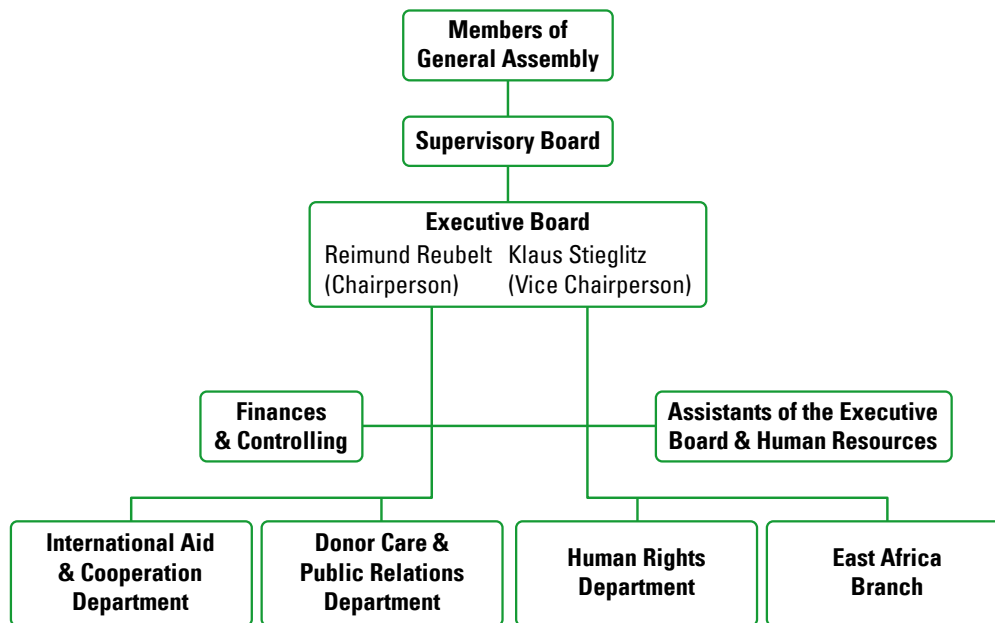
Members of General Assembly

Supervisory Board

Executive Board
Reimund Reubelt (Chairperson)
Klaus Stieglitz (Vice Chairperson)

Finances & Controlling

Assistants of the Executive Board & Human Resources

International Aid & Cooperation Department

Donor Care & Public Relations Department

Human Rights Department

East Africa Branch